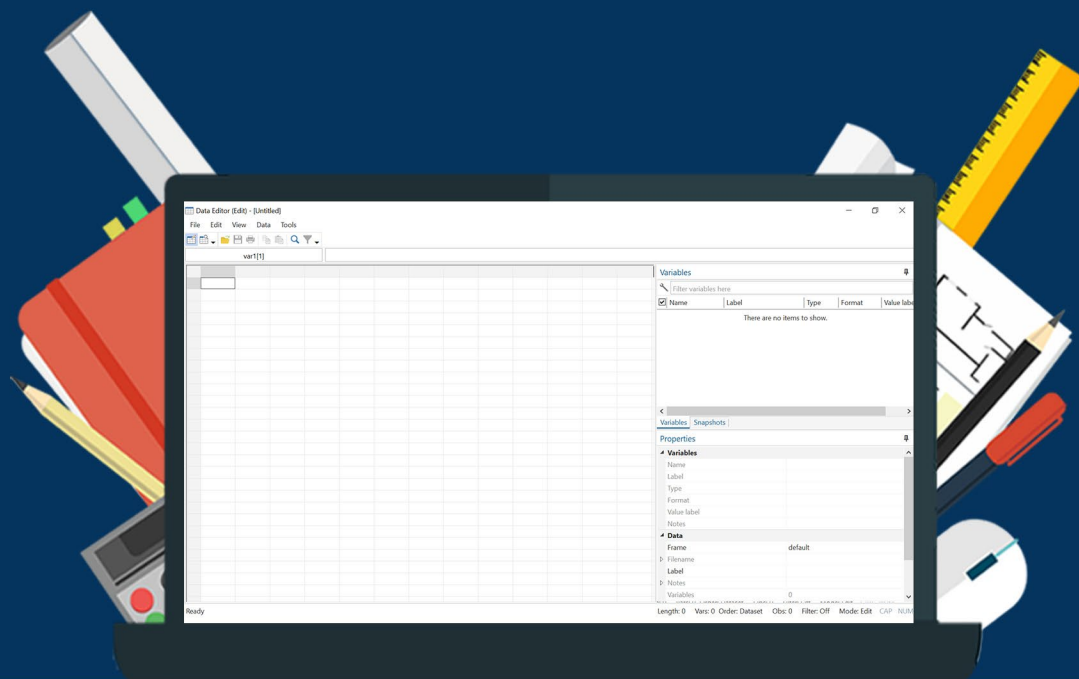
Data Editor (Edit) - [Untitled]

File Edit View Data Tools

var1[1]

Variables

Filter variables here

| Name | Label | Type | Format | Value labe |
|---|---|---|---|---|

There are no items to show.

Variables Snapshots

Properties

Variables
Name
Label
Type
Format
Value label
Notes
Data
Frame default
Filename
Label
Notes
Variables 0

Ready

Length: 0 Vars: 0 Order: Dataset Obs: 0 Filter: Off Mode: Edit CAP NUM